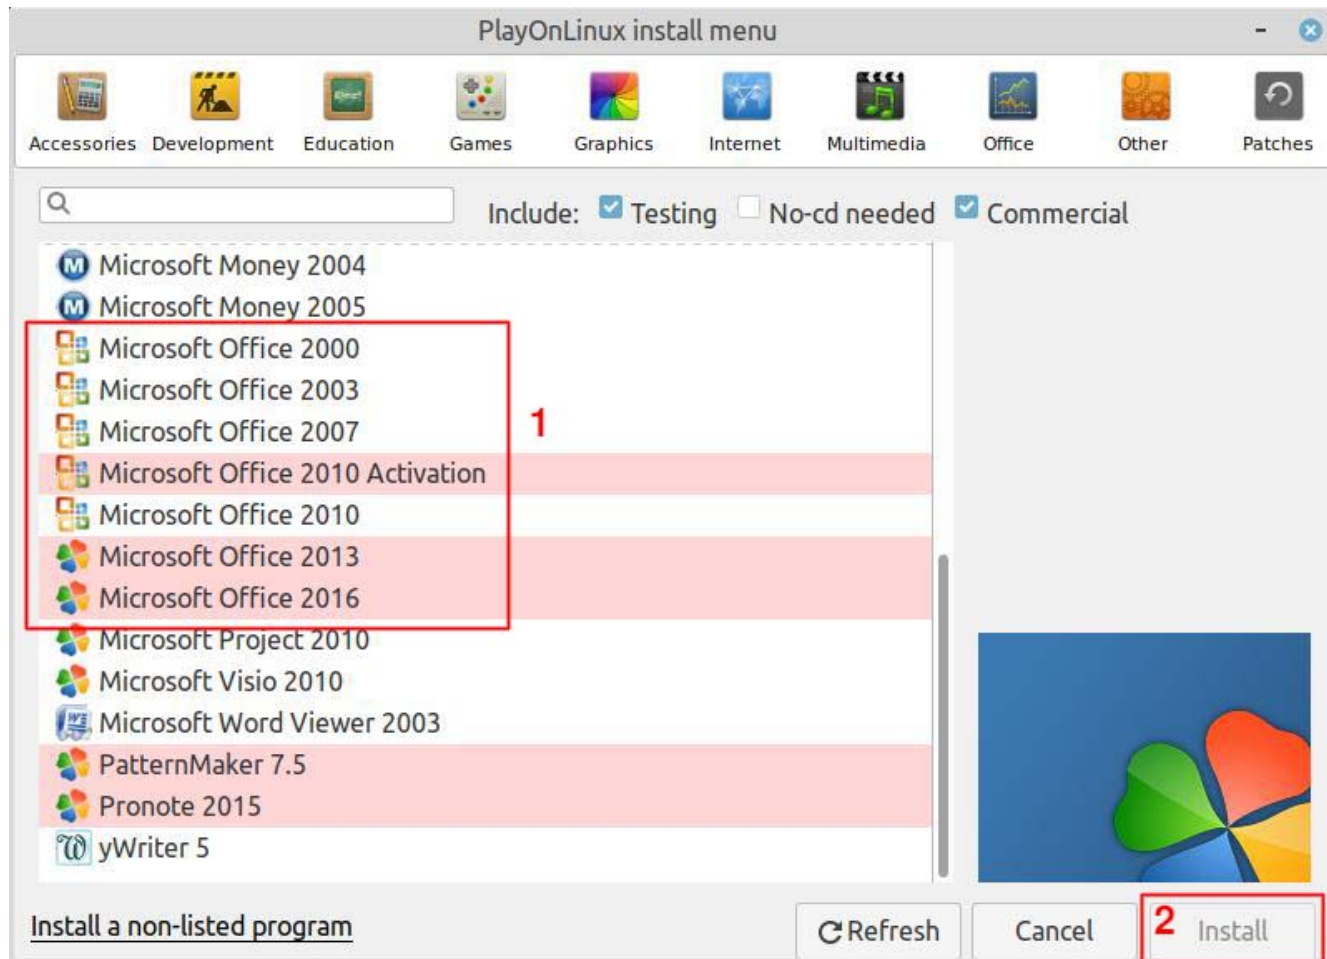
PlayOnLinux install menu

Accessories Development Education Games Graphics Internet Multimedia Office Other Patches

Include: Testing No-cd needed Commercial

Microsoft Money 2004
Microsoft Money 2005
Microsoft Office 2000
Microsoft Office 2003
Microsoft Office 2007
Microsoft Office 2010 Activation
Microsoft Office 2010
Microsoft Office 2013
Microsoft Office 2016
Microsoft Project 2010
Microsoft Visio 2010
Microsoft Word Viewer 2003
PatternMaker 7.5
Pronote 2015
yWriter 5

1

Install a non-listed program

Refresh Cancel 2 Install